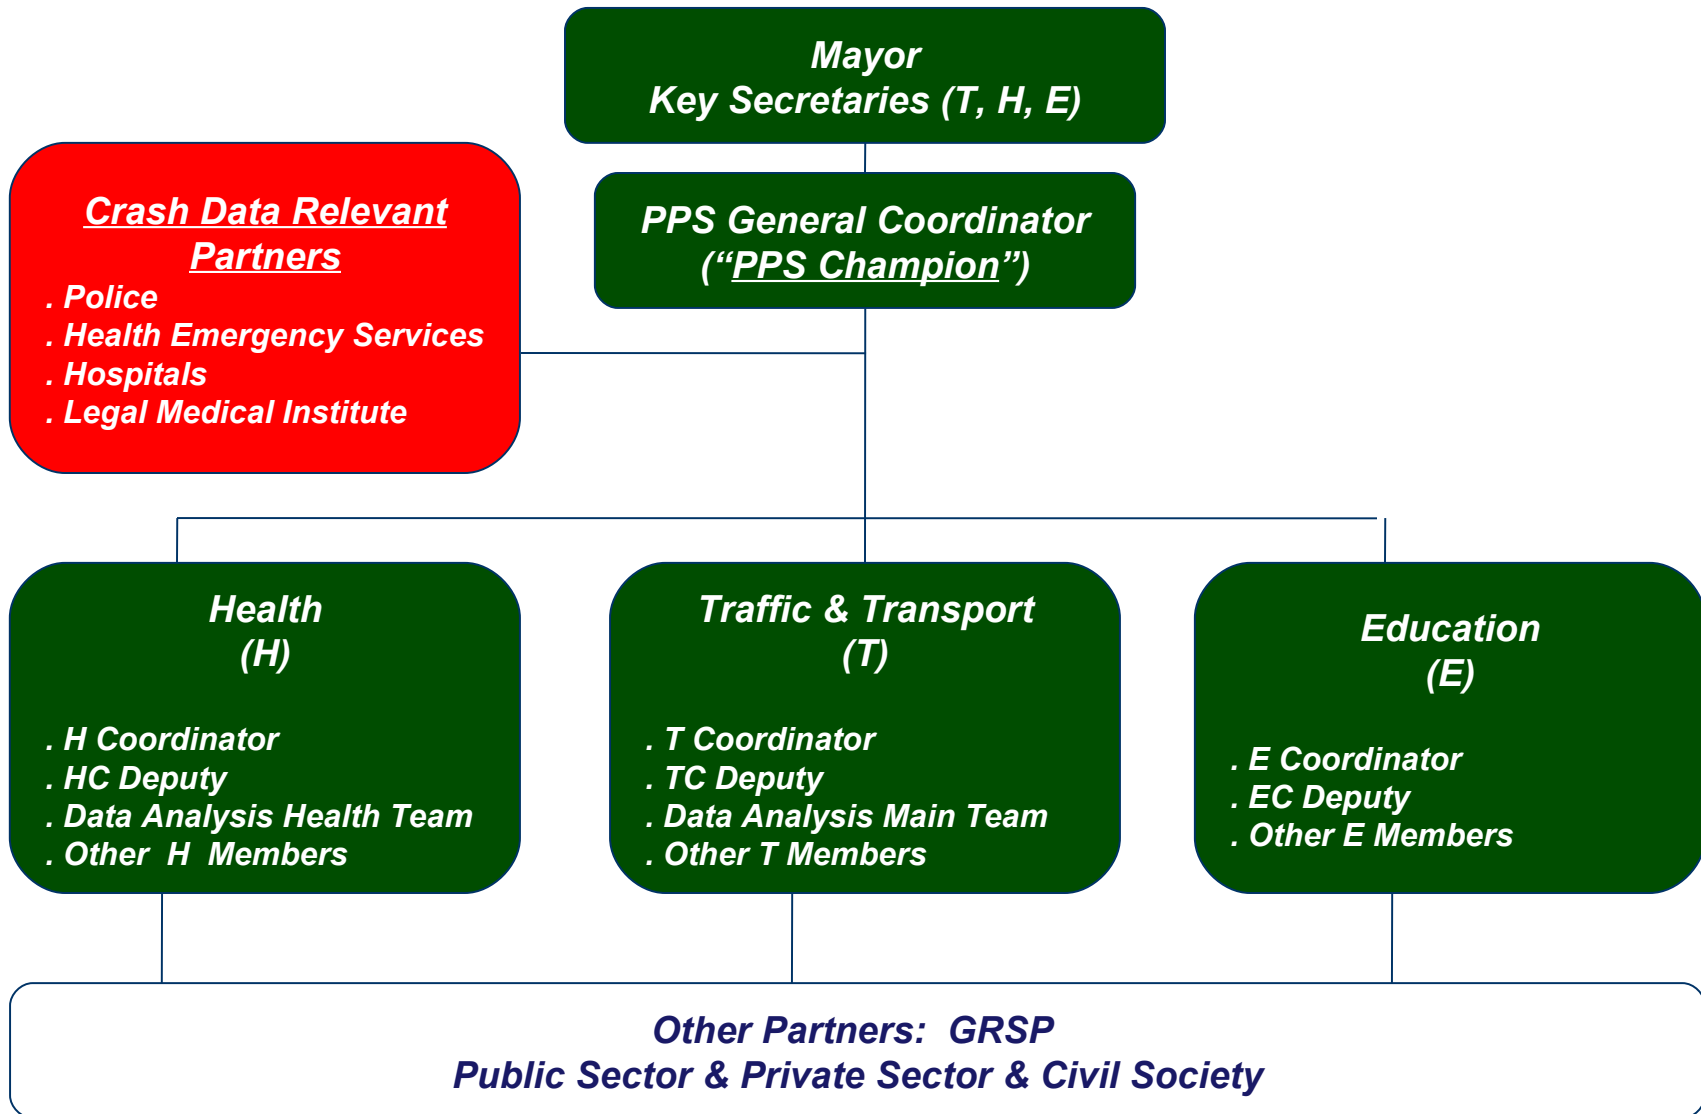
Mayor
Key Secretaries (T, H, E)

PPS General Coordinator
(“PPS Champion”)

Crash Data Relevant Partners
. Police
. Health Emergency Services
. Hospitals
. Legal Medical Institute

Health
(H)

. H Coordinator
. HC Deputy
. Data Analysis Health Team
. Other H Members

Traffic & Transport
(T)

. T Coordinator
. TC Deputy
. Data Analysis Main Team
. Other T Members

Education
(E)

. E Coordinator
. EC Deputy
. Other E Members

Other Partners: GRSP
Public Sector & Private Sector & Civil Society